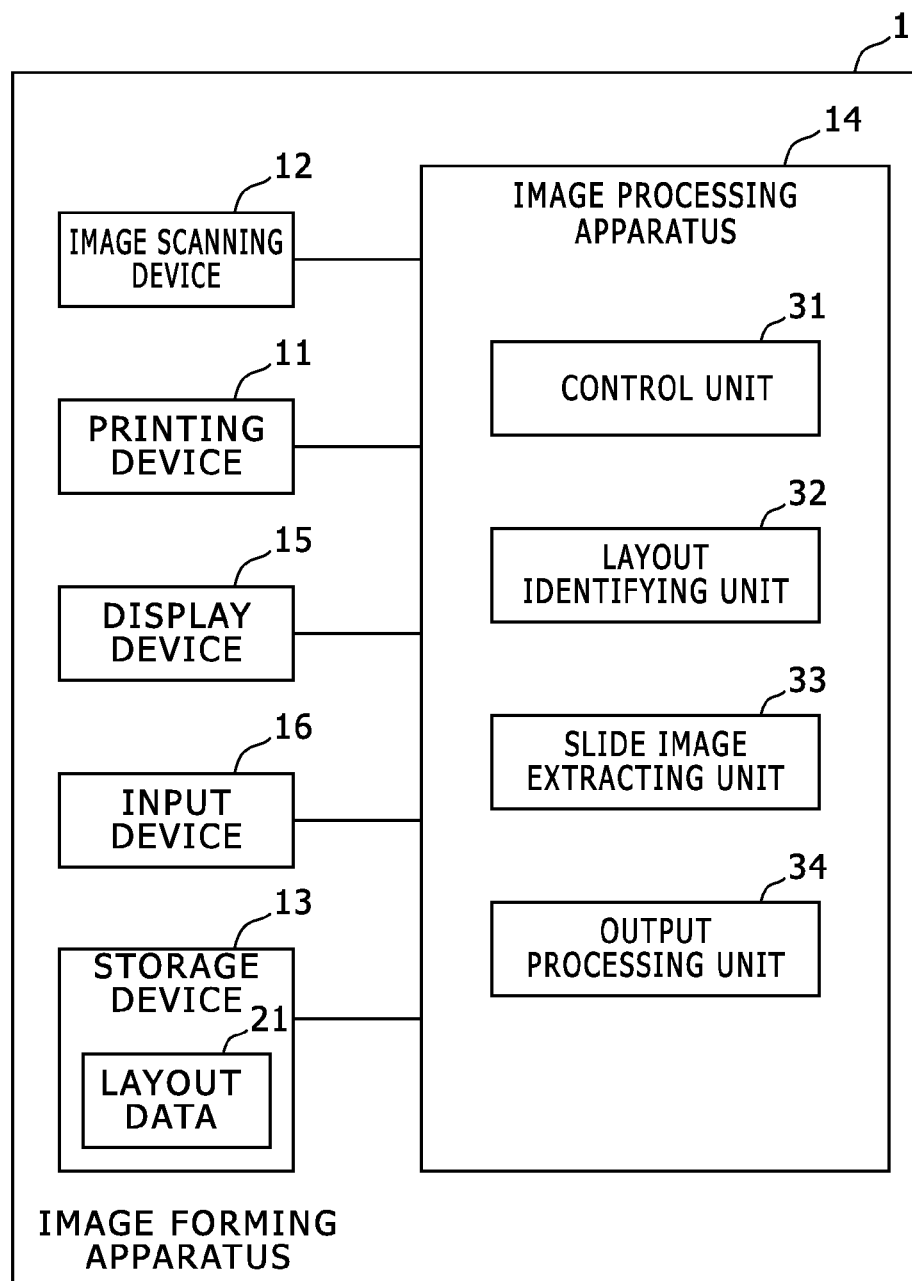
1

12
IMAGE SCANNING DEVICE

11
PRINTING DEVICE

15
DISPLAY DEVICE

16
INPUT DEVICE

13
STORAGE DEVICE

21
LAYOUT DATA

14
IMAGE PROCESSING APPARATUS

31
CONTROL UNIT

32
LAYOUT IDENTIFYING UNIT

33
SLIDE IMAGE EXTRACTING UNIT

34
OUTPUT PROCESSING UNIT

IMAGE FORMING APPARATUS